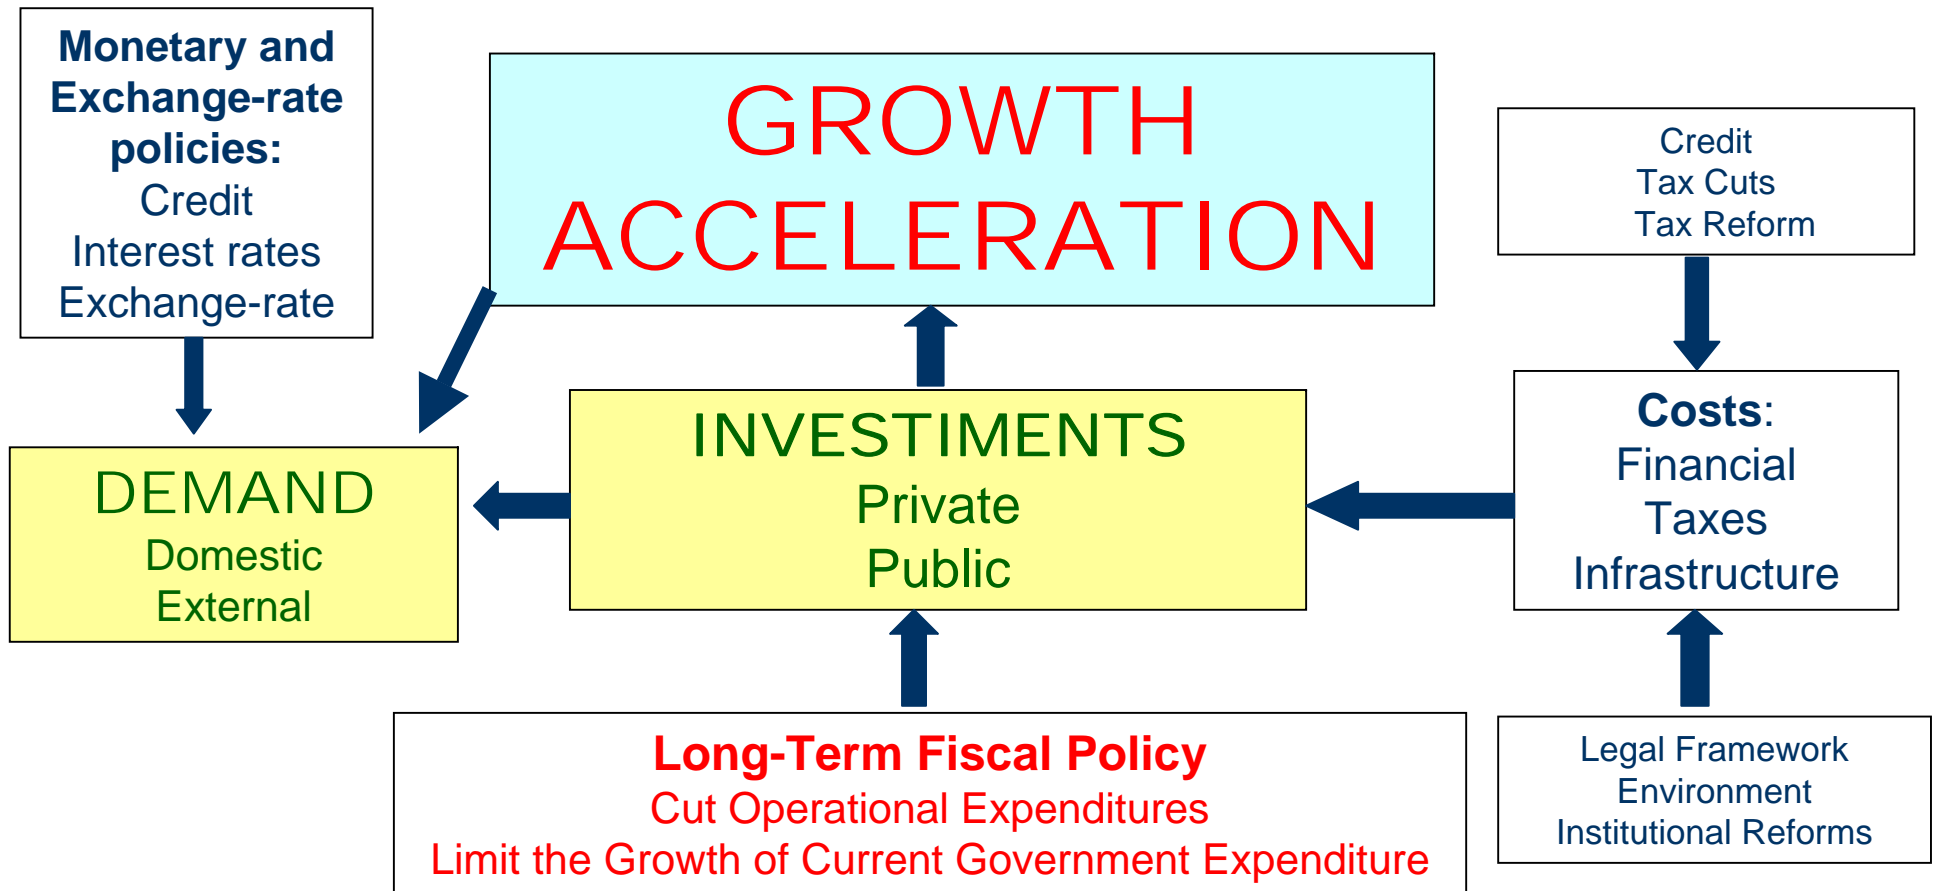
Monetary and Exchange-rate policies:
Credit
Interest rates
Exchange-rate

GROWTH ACCELERATION

Credit
Tax Cuts
Tax Reform

DEMAND
Domestic
External

INVESTIMENTS
Private
Public

Costs:
Financial
Taxes
Infrastructure

Long-Term Fiscal Policy
Cut Operational Expenditures
Limit the Growth of Current Government Expenditure

Legal Framework
Environment
Institutional Reforms